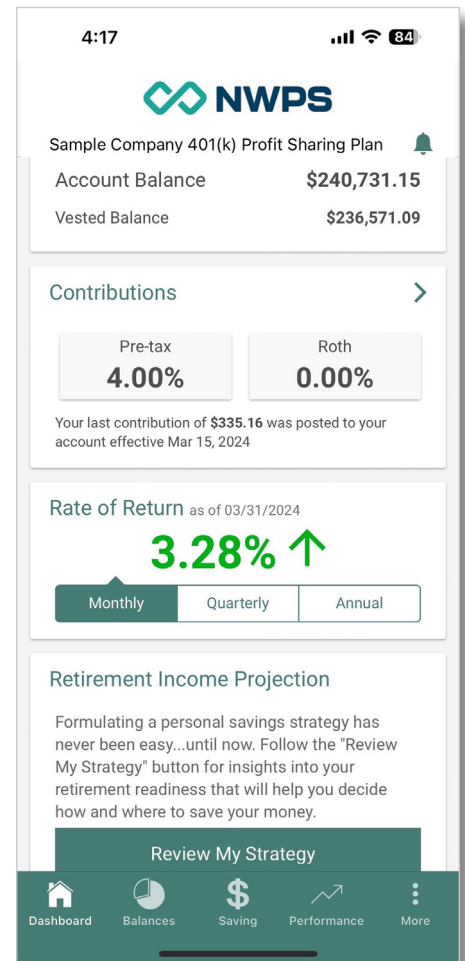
4:17

84

NWPS

Sample Company 401(k) Profit Sharing Plan

Account Balance $240,731.15

Vested Balance $236,571.09

Contributions

Pre-tax
4.00%

Roth
0.00%

Your last contribution of **$335.16** was posted to your account effective Mar 15, 2024

Rate of Return as of 03/31/2024

3.28% ↑

Monthly | Quarterly | Annual

Retirement Income Projection

Formulating a personal savings strategy has never been easy...until now. Follow the "Review My Strategy" button for insights into your retirement readiness that will help you decide how and where to save your money.

Review My Strategy

Dashboard Balances Saving Performance More